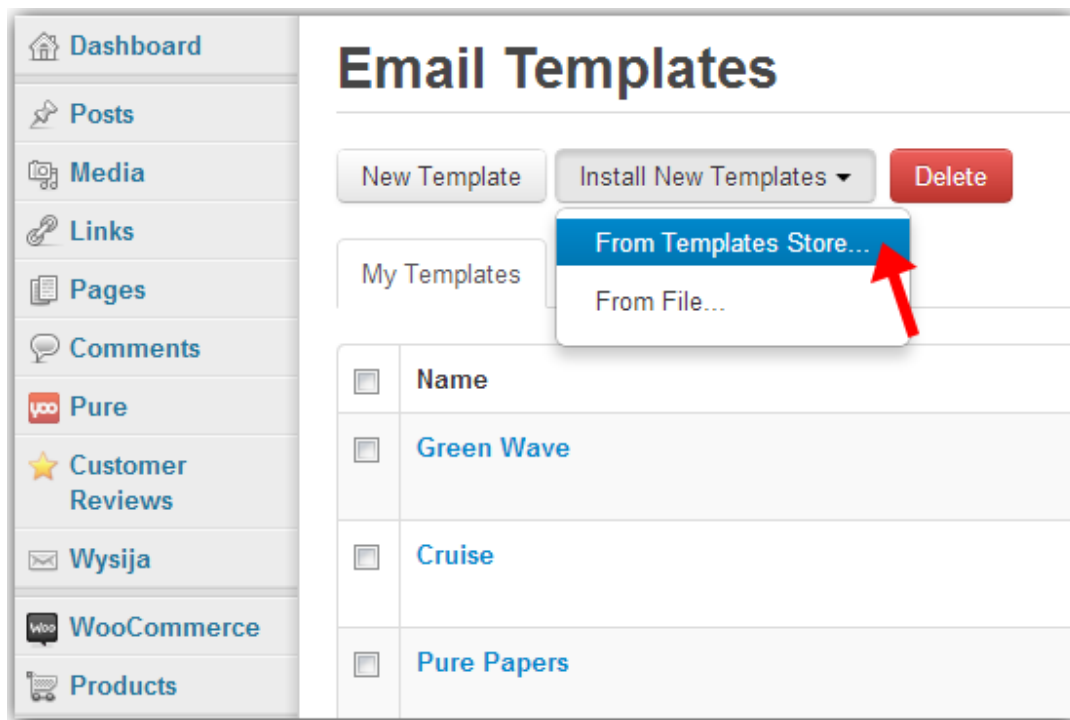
Dashboard
Posts
Media
Links
Pages
Comments
Pure
Customer Reviews
Wysija
WooCommerce
Products

Email Templates

New Template
Install New Templates
Delete

From Templates Store...
From File...

My Templates

| | Name |
|---|---|
| | Green Wave |
| | Cruise |
| | Pure Papers |